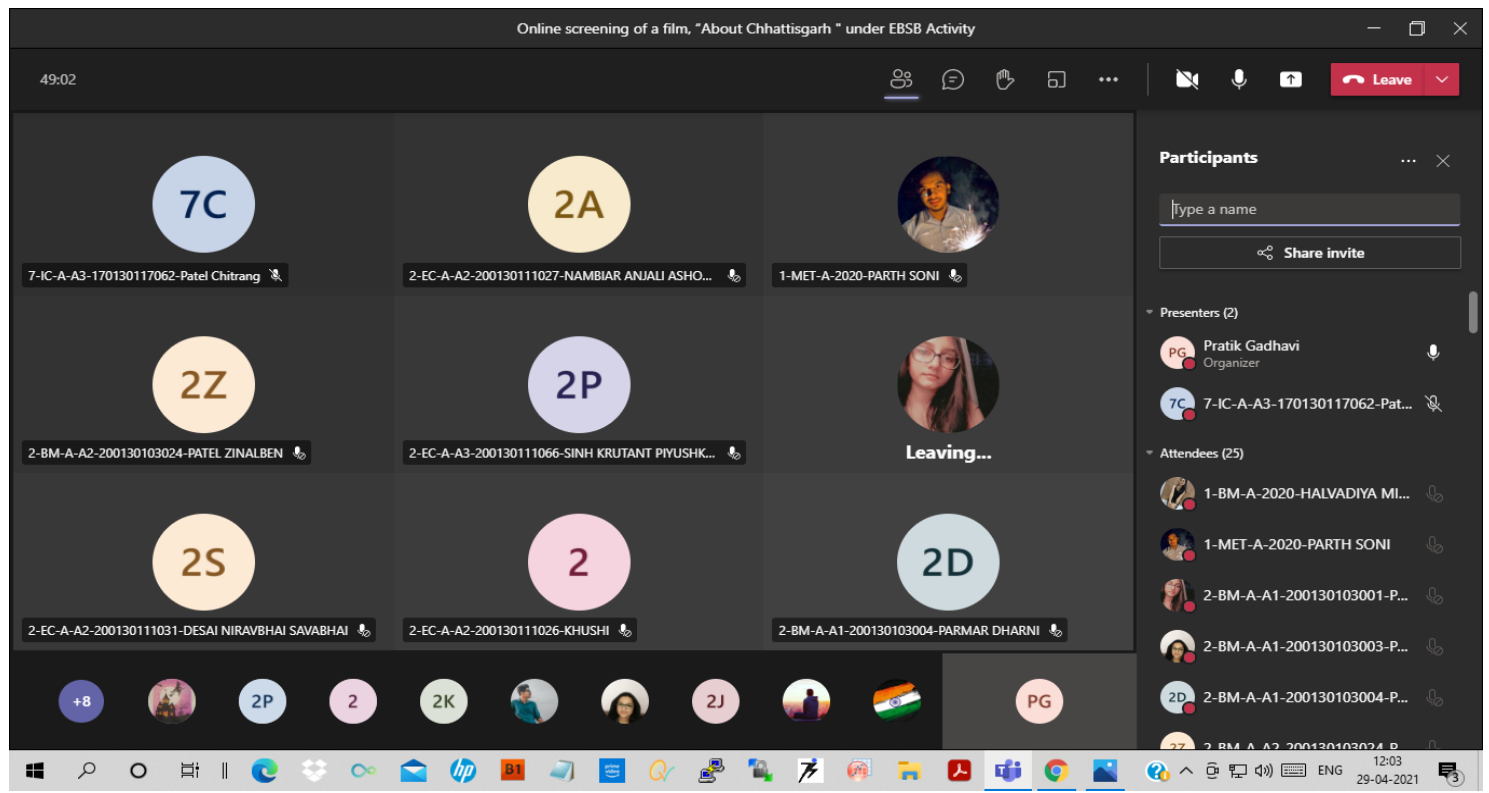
Online screening of a film, "About Chhattisgarh " under EBSB Activity

49:02

Leave

7C
7-IC-A-A3-170130117062-Patel Chitrang

2A
2-EC-A-A2-200130111027-NAMBIAR ANJALI ASHO...

1-MET-A-2020-PARTH SONI

2Z
2-BM-A-A2-200130103024-PATEL ZINALBEN

2P
2-EC-A-A3-200130111066-SINH KRUTANT PIYUSHK...

Leaving...

2S
2-EC-A-A2-200130111031-DESAI NIRAVBHAI SAVABHAI

2
2-EC-A-A2-200130111026-KHUSHI

2D
2-BM-A-A1-200130103004-PARMAR DHARNI

+8 2P 2 2K 2J PG

Participants

Type a name

Share invite

Presenters (2)

PG Pratik Gadhavi
Organizer

7C 7-IC-A-A3-170130117062-Pat...

Attendees (25)

1-BM-A-2020-HALVADIYA MI...

1-MET-A-2020-PARTH SONI

2-BM-A-A1-200130103001-P...

2-BM-A-A1-200130103003-P...

2D 2-BM-A-A1-200130103004-P...

2Z 2-BM-A-A2-200130103024-P...

B1

ENG 12:03 29-04-2021 3